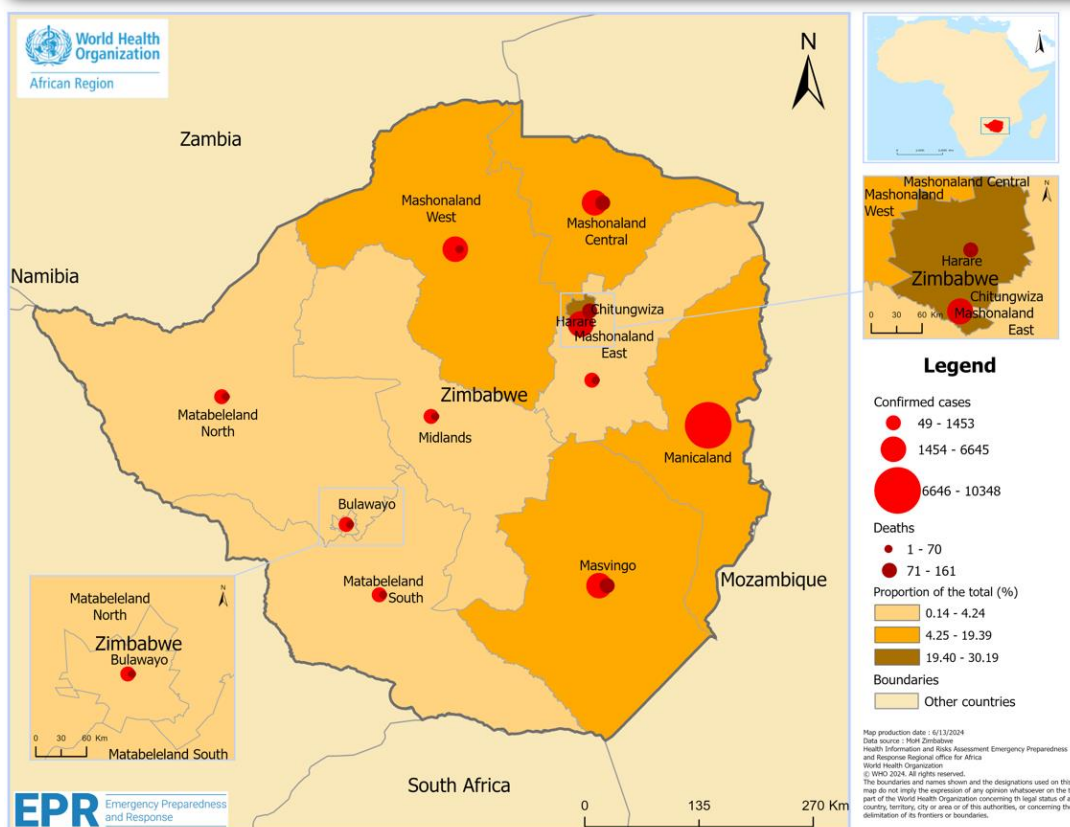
World Health Organization
African Region

N

Zambia

Namibia

Mashonaland West

Mashonaland Central

Chitungwiza

Harare

Mashonaland East

Zimbabwe

Matabeleland North

Midlands

Manicaland

Bulawayo

Masvingo

Matabeleland South

Mozambique

South Africa

Matabeleland North

Zimbabwe

Bulawayo

0 30 60 Km

Matabeleland South

Mashonaland Central

Mashonaland West

Harare

Zimbabwe

Chitungwiza

Mashonaland East

0 30 60 Km

Legend

Confirmed cases
49 - 1453
1454 - 6645
6646 - 10348

Deaths
1 - 70
71 - 161

Proportion of the total (%)
0.14 - 4.24
4.25 - 19.39
19.40 - 30.19

Boundaries
Other countries

0 135 270 Km

Map production date : 6/13/2024
Data source : MoH Zimbabwe
Health Information and Risks Assessment Emergency Preparedness and Response Regional office for Africa
World Health Organization
© WHO 2024. All rights reserved.
The boundaries and names shown and the designations used on this map do not imply the expression of any opinion whatsoever on the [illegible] part of the World Health Organization concerning th legal status of a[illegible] country, territory, city or area or of this authorities, or concerning the delimitation of its frontiers or boundaries.

EPR Emergency Preparedness and Response